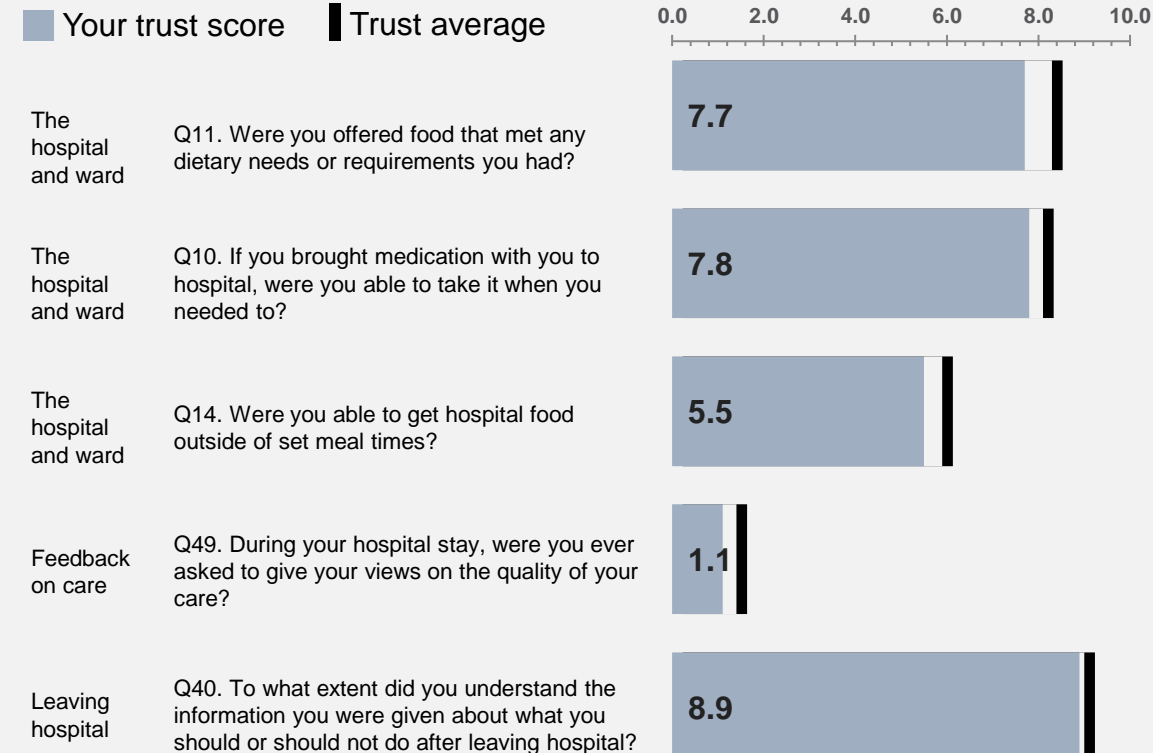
Your trust score   Trust average

0.0   2.0   4.0   6.0   8.0   10.0

The hospital and ward
Q11. Were you offered food that met any dietary needs or requirements you had?
7.7

The hospital and ward
Q10. If you brought medication with you to hospital, were you able to take it when you needed to?
7.8

The hospital and ward
Q14. Were you able to get hospital food outside of set meal times?
5.5

Feedback on care
Q49. During your hospital stay, were you ever asked to give your views on the quality of your care?
1.1

Leaving hospital
Q40. To what extent did you understand the information you were given about what you should or should not do after leaving hospital?
8.9